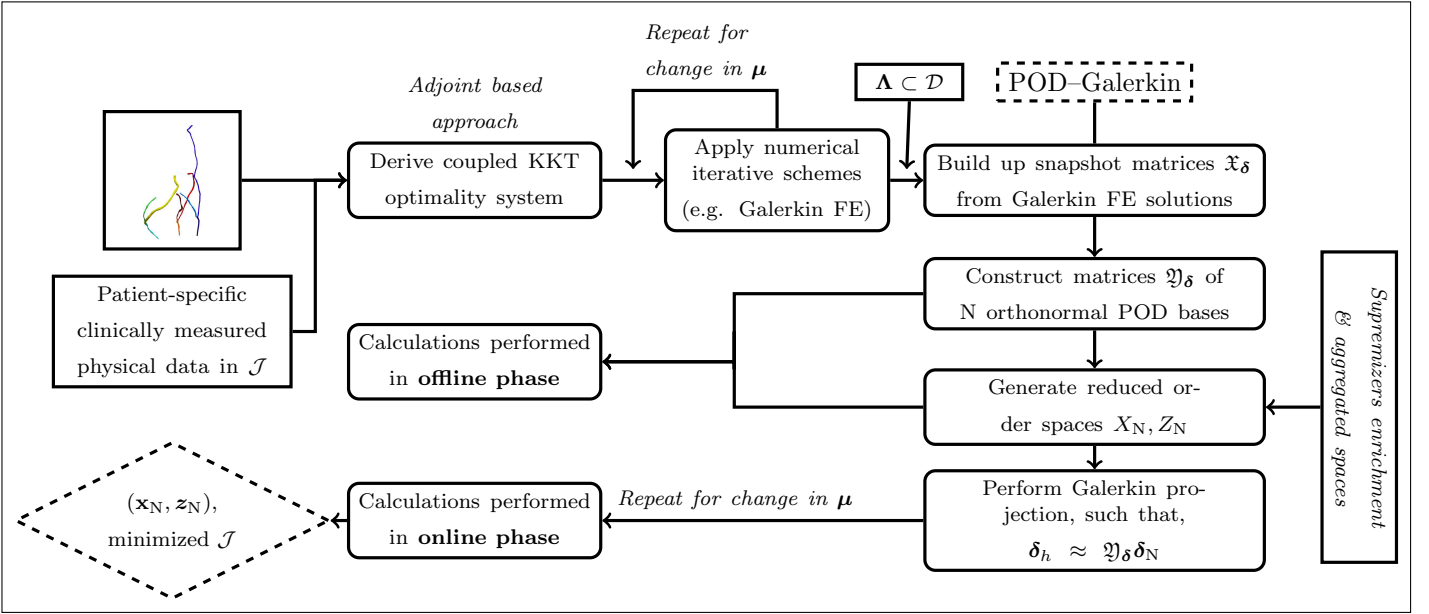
Repeat for change in $\boldsymbol{\mu}$

Adjoint based approach

$\boldsymbol{\Lambda} \subset \mathcal{D}$

POD–Galerkin

Derive coupled KKT optimality system

Apply numerical iterative schemes (e.g. Galerkin FE)

Build up snapshot matrices $\mathfrak{X}_{\boldsymbol{\delta}}$ from Galerkin FE solutions

Patient-specific clinically measured physical data in $\mathcal{J}$

Construct matrices $\mathfrak{Y}_{\boldsymbol{\delta}}$ of N orthonormal POD bases

Supremizers enrichment & aggregated spaces

Calculations performed in **offline phase**

Generate reduced order spaces $X_{\mathrm{N}}, Z_{\mathrm{N}}$

$(\mathbf{x}_{\mathrm{N}}, \boldsymbol{z}_{\mathrm{N}})$, minimized $\mathcal{J}$

Calculations performed in **online phase**

Repeat for change in $\boldsymbol{\mu}$

Perform Galerkin projection, such that, $\boldsymbol{\delta}_h \approx \mathfrak{Y}_{\boldsymbol{\delta}} \boldsymbol{\delta}_{\mathrm{N}}$